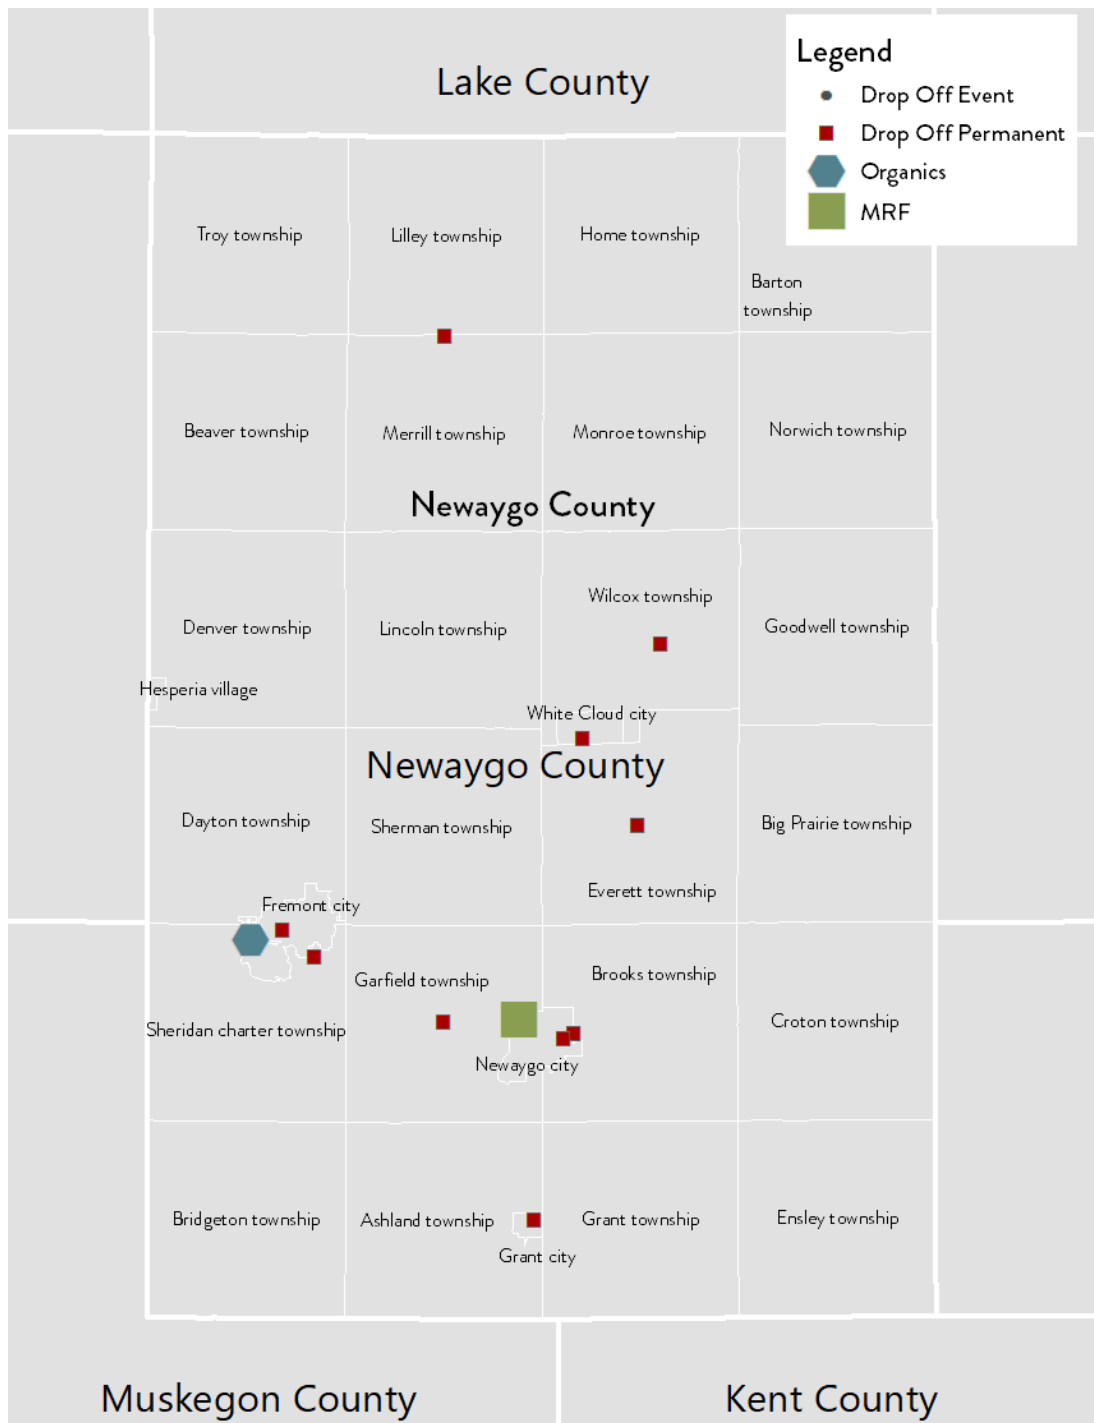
Lake County

Legend
Drop Off Event
Drop Off Permanent
Organics
MRF

Troy township
Lilley township
Home township
Barton township

Beaver township
Merrill township
Monroe township
Norwich township

Newaygo County

Denver township
Lincoln township
Wilcox township
Goodwell township
Hesperia village
White Cloud city

Newaygo County

Dayton township
Sherman township
Big Prairie township
Everett township
Fremont city

Garfield township
Brooks township
Sheridan charter township
Croton township
Newaygo city

Bridgeton township
Ashland township
Grant township
Ensley township
Grant city

Muskegon County
Kent County